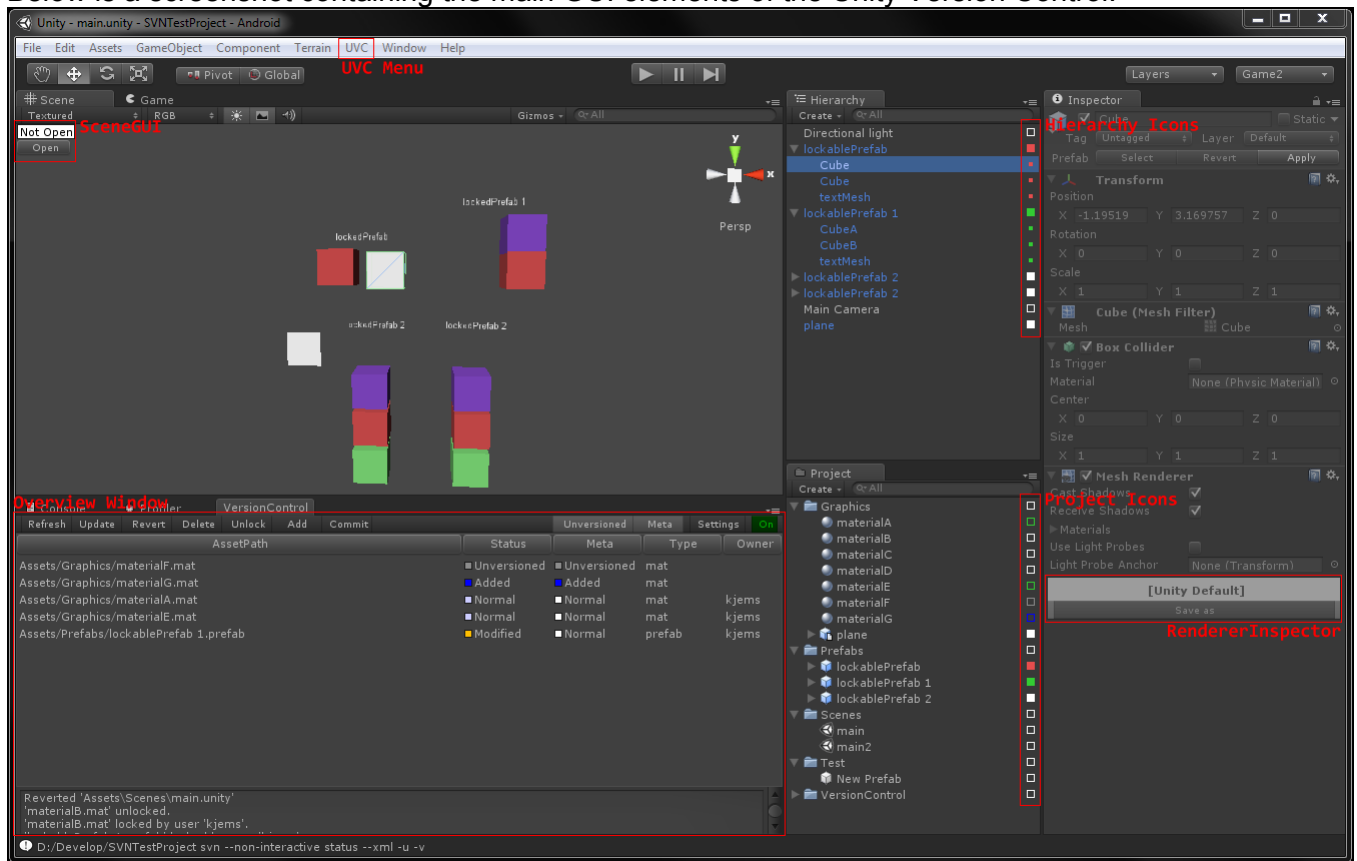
Below is a screenshot containing the main GUI elements of the Unity Version Control

Unity - main.unity - SVNTestProject - Android

File Edit Assets GameObject Component Terrain UVC Window Help

UVC Menu

Pivot Global

Layers Game2

Scene Game

Textured RGB Gizmos All

Not Open SceneGUI
Open

lockedPrefab 1
lockedPrefab
Persp
lockedPrefab 2 lockedPrefab 2

Hierarchy
Create All
Directional light
lockablePrefab
Cube
Cube
textMesh
lockablePrefab 1
CubeA
CubeB
textMesh
lockablePrefab 2
lockablePrefab 2
Main Camera
plane

Hierarchy Icons

Inspector
Cube Static
Tag Untagged Layer Default
Prefab Select Revert Apply
Transform
Position
X -1.19519 Y 3.169757 Z 0
Rotation
X 0 Y 0 Z 0
Scale
X 1 Y 1 Z 1
Cube (Mesh Filter)
Mesh Cube
Box Collider
Is Trigger
Material None (Physic Material)
Center
X 0 Y 0 Z 0
Size
X 1 Y 1 Z 1
Mesh Renderer
Cast Shadows
Receive Shadows
Materials
Use Light Probes
Light Probe Anchor None (Transform)
[Unity Default]
Save as
RendererInspector

Overview Window
Console Profiler VersionControl
Refresh Update Revert Delete Unlock Add Commit Unversioned Meta Settings On

| AssetPath | Status | Meta | Type | Owner |
|---|---|---|---|---|
| Assets/Graphics/materialF.mat | Unversioned | Unversioned | mat | |
| Assets/Graphics/materialG.mat | Added | Added | mat | |
| Assets/Graphics/materialA.mat | Normal | Normal | mat | kjems |
| Assets/Graphics/materialE.mat | Normal | Normal | mat | kjems |
| Assets/Prefabs/lockablePrefab 1.prefab | Modified | Normal | prefab | kjems |

Reverted 'Assets\Scenes\main.unity'
'materialB.mat' unlocked.
'materialB.mat' locked by user 'kjems'.

Project
Create All
Project Icons
Graphics
materialA
materialB
materialC
materialD
materialE
materialF
materialG
plane
Prefabs
lockablePrefab
lockablePrefab 1
lockablePrefab 2
Scenes
main
main2
Test
New Prefab
VersionControl

D:/Develop/SVNTestProject svn --non-interactive status --xml -u -v